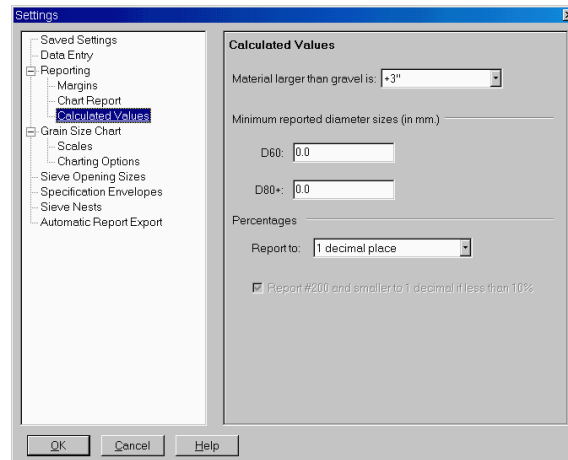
Settings

Saved Settings
Data Entry
Reporting
Margins
Chart Report
Calculated Values
Grain Size Chart
Scales
Charting Options
Sieve Opening Sizes
Specification Envelopes
Sieve Nests
Automatic Report Export

Calculated Values

Material larger than gravel is: +3"

Minimum reported diameter sizes (in mm.)

D60: 0.0

D80+: 0.0

Percentages

Report to: 1 decimal place

Report #200 and smaller to 1 decimal if less than 10%

OK Cancel Help